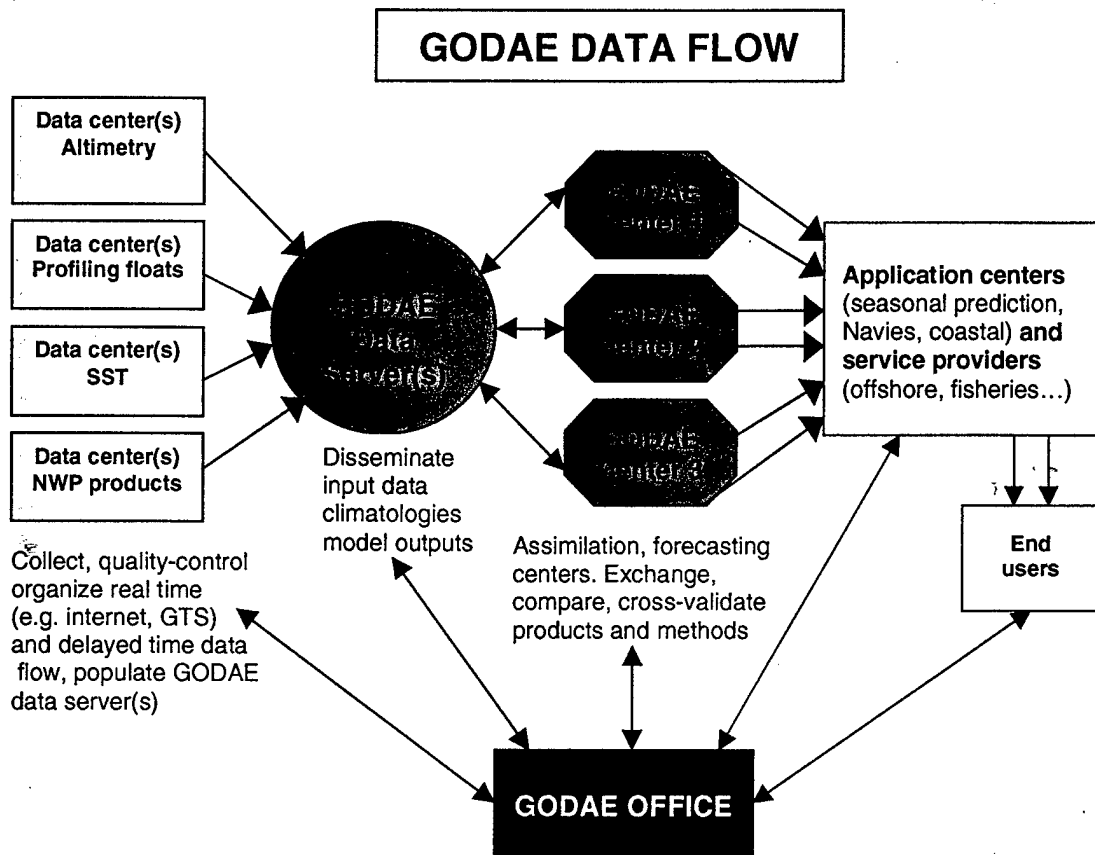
GODAE DATA FLOW

Data center(s) Altimetry

Data center(s) Profiling floats

Data center(s) SST

Data center(s) NWP products

GODAE Data Server(s)

GODAE Center 1

GODAE Center 2

GODAE Center 3

Application centers (seasonal prediction, Navies, coastal) and service providers (offshore, fisheries…)

End users

Disseminate input data climatologies model outputs

Collect, quality-control organize real time (e.g. internet, GTS) and delayed time data flow, populate GODAE data server(s)

Assimilation, forecasting centers. Exchange, compare, cross-validate products and methods

GODAE OFFICE